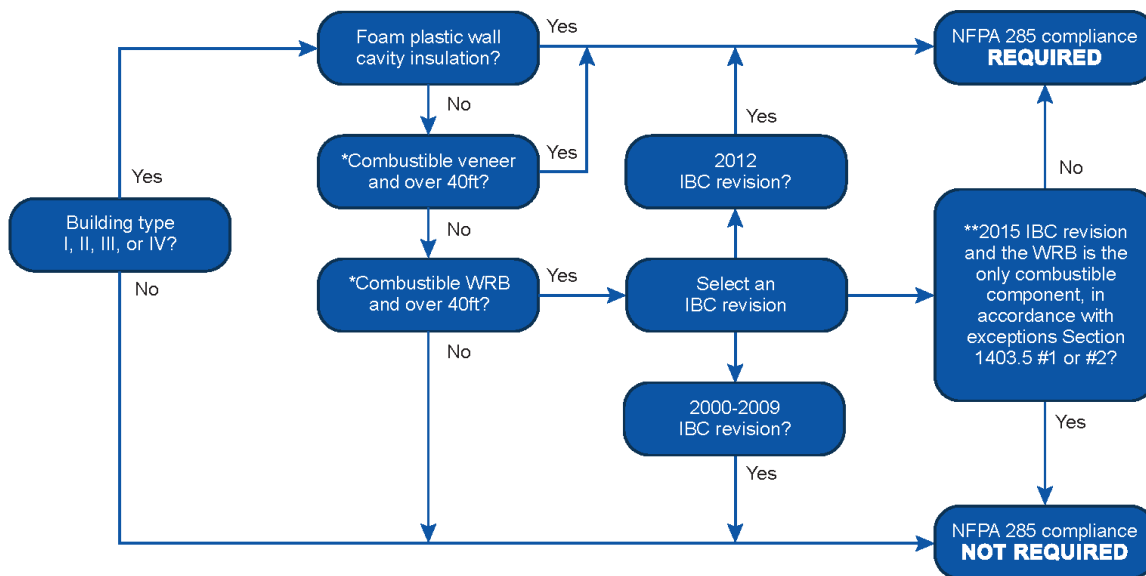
Building type I, II, III, or IV?

Yes

No

Foam plastic wall cavity insulation?

Yes

No

*Combustible veneer and over 40ft?

Yes

No

*Combustible WRB and over 40ft?

Yes

No

NFPA 285 compliance **REQUIRED**

Yes

2012 IBC revision?

Select an IBC revision

2000-2009 IBC revision?

Yes

No

**2015 IBC revision and the WRB is the only combustible component, in accordance with exceptions Section 1403.5 #1 or #2?

Yes

NFPA 285 compliance **NOT REQUIRED**